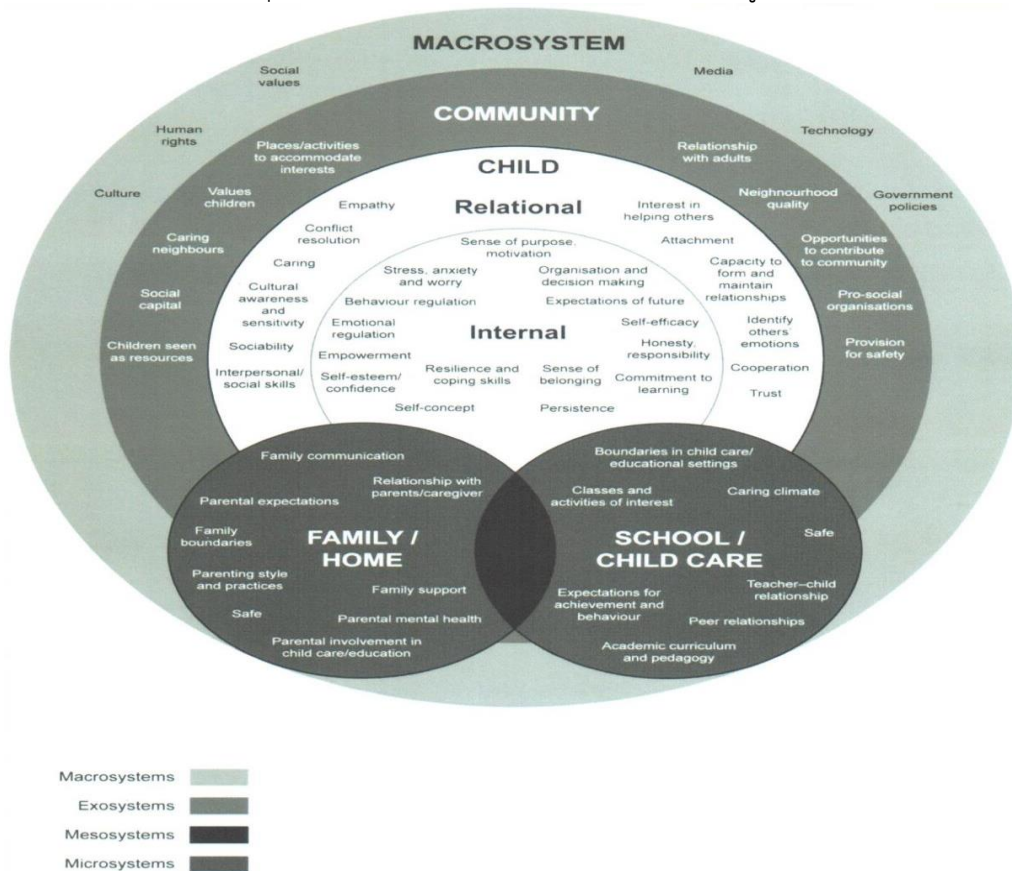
MACROSYSTEM

Social values

Media

Human rights

Technology

Culture

Government policies

COMMUNITY

Places/activities to accommodate interests

Relationship with adults

Values children

Neighnourhood quality

Caring neighbours

Opportunities to contribute to community

Social capital

Pro-social organisations

Children seen as resources

Provision for safety

CHILD

Relational

Empathy

Interest in helping others

Conflict resolution

Attachment

Caring

Capacity to form and maintain relationships

Cultural awareness and sensitivity

Identify others' emotions

Sociability

Cooperation

Interpersonal/ social skills

Trust

Internal

Sense of purpose, motivation

Stress, anxiety and worry

Organisation and decision making

Behaviour regulation

Expectations of future

Emotional regulation

Self-efficacy

Empowerment

Honesty, responsibility

Self-esteem/ confidence

Resilience and coping skills

Sense of belonging

Commitment to learning

Self-concept

Persistence

FAMILY / HOME

Family communication

Relationship with parents/caregiver

Parental expectations

Family boundaries

Parenting style and practices

Family support

Safe

Parental mental health

Parental involvement in child care/education

SCHOOL / CHILD CARE

Boundaries in child care/ educational settings

Classes and activities of interest

Caring climate

Safe

Teacher–child relationship

Expectations for achievement and behaviour

Peer relationships

Academic curriculum and pedagogy

Macrosystems
Exosystems
Mesosystems
Microsystems